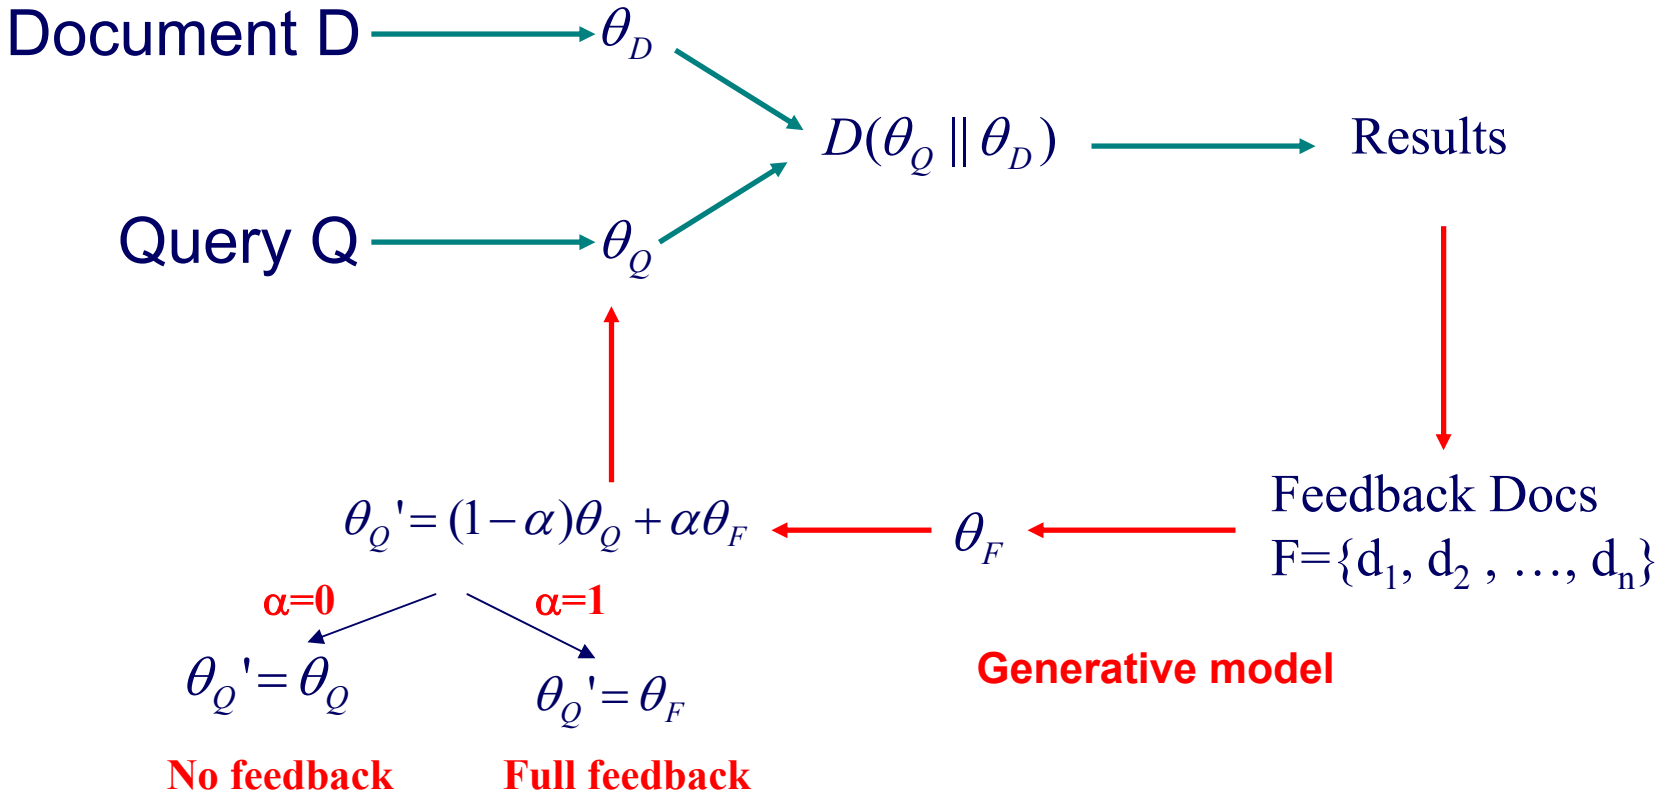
Document D $\theta_D$

$D(\theta_Q \| \theta_D)$ Results

Query Q $\theta_Q$

Feedback Docs
F={$d_1$, $d_2$ , …, $d_n$}

$\theta_Q' = (1-\alpha)\theta_Q + \alpha\theta_F$ $\theta_F$

α=0 α=1

$\theta_Q' = \theta_Q$ $\theta_Q' = \theta_F$

Generative model

No feedback Full feedback